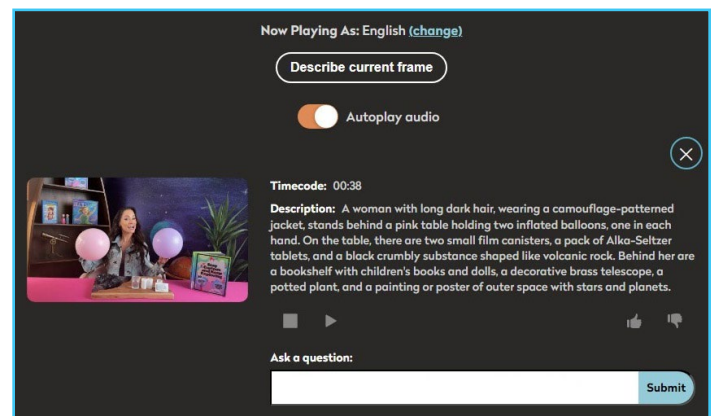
Now Playing As: English (change)

Describe current frame

Autoplay audio

Timecode: 00:38

Description: A woman with long dark hair, wearing a camouflage-patterned jacket, stands behind a pink table holding two inflated balloons, one in each hand. On the table, there are two small film canisters, a pack of Alka-Seltzer tablets, and a black crumbly substance shaped like volcanic rock. Behind her are a bookshelf with children's books and dolls, a decorative brass telescope, a potted plant, and a painting or poster of outer space with stars and planets.

Ask a question:

Submit